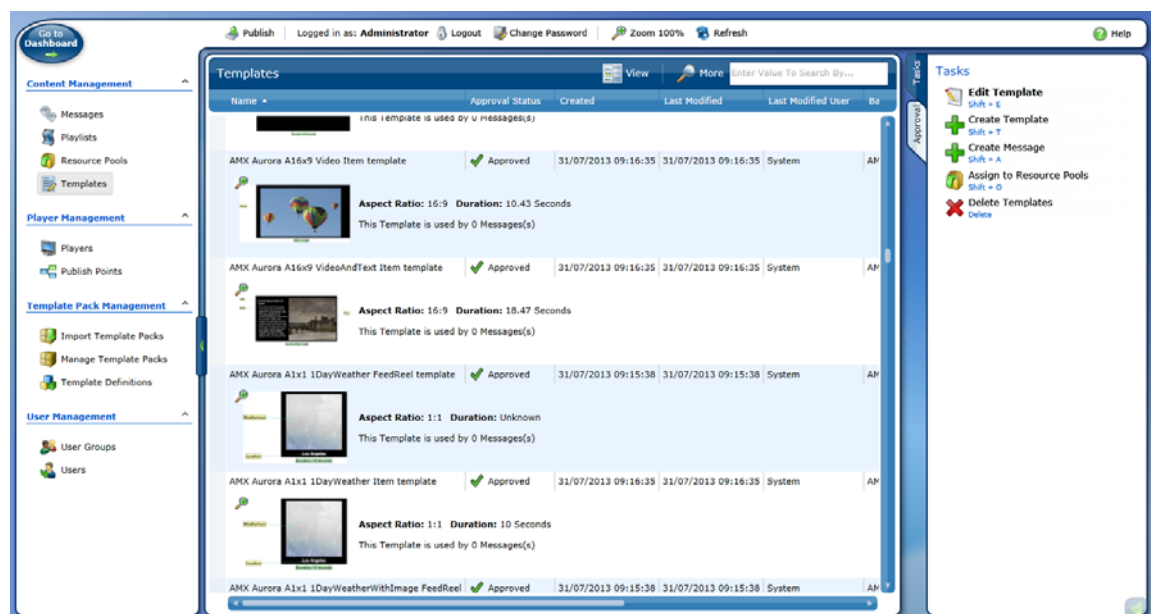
Go to Dashboard

Publish | Logged in as: Administrator | Logout | Change Password | Zoom 100% | Refresh | Help

Content Management
Messages
Playlists
Resource Pools
Templates

Player Management
Players
Publish Points

Template Pack Management
Import Template Packs
Manage Template Packs
Template Definitions

User Management
User Groups
Users

Templates
View
More
Enter Value To Search By...

| Name | Approval Status | Created | Last Modified | Last Modified User | Ba |
|---|---|---|---|---|---|
| This Template is used by 0 Messages(s) | | | | | |
| AMX Aurora A16x9 Video Item template | Approved | 31/07/2013 09:16:35 | 31/07/2013 09:16:35 | System | AM |
| Aspect Ratio: 16:9 Duration: 10.43 Seconds This Template is used by 0 Messages(s) | | | | | |
| AMX Aurora A16x9 VideoAndText Item template | Approved | 31/07/2013 09:16:35 | 31/07/2013 09:16:35 | System | AM |
| Aspect Ratio: 16:9 Duration: 18.47 Seconds This Template is used by 0 Messages(s) | | | | | |
| AMX Aurora A1x1 1DayWeather FeedReel template | Approved | 31/07/2013 09:15:38 | 31/07/2013 09:15:38 | System | AM |
| Aspect Ratio: 1:1 Duration: Unknown This Template is used by 0 Messages(s) | | | | | |
| AMX Aurora A1x1 1DayWeather Item template | Approved | 31/07/2013 09:16:35 | 31/07/2013 09:16:35 | System | AM |
| Aspect Ratio: 1:1 Duration: 10 Seconds This Template is used by 0 Messages(s) | | | | | |
| AMX Aurora A1x1 1DayWeatherWithImage FeedReel | Approved | 31/07/2013 09:15:38 | 31/07/2013 09:15:38 | System | AM |

Tasks
Approval

Tasks
Edit Template
Shift + E
Create Template
Shift + T
Create Message
Shift + A
Assign to Resource Pools
Shift + O
Delete Templates
Delete